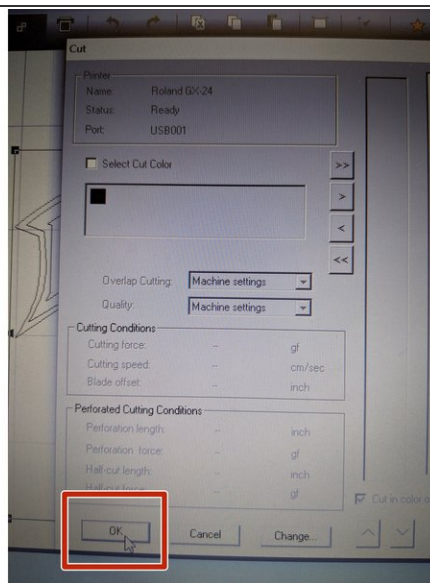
Cut

Printer
Name: Roland GX-24
Status: Ready
Port: USB001

Select Cut Color

>>
>
<
<<

Overlap Cutting: Machine settings
Quality: Machine settings

Cutting Conditions
Cutting force: -- gf
Cutting speed: -- cm/sec
Blade offset: -- inch

Perforated Cutting Conditions
Perforation length: -- inch
Perforation force: -- gf
Half-cut length: -- inch
Half-cut force: -- gf

Cut in color o

OK
Cancel
Change...